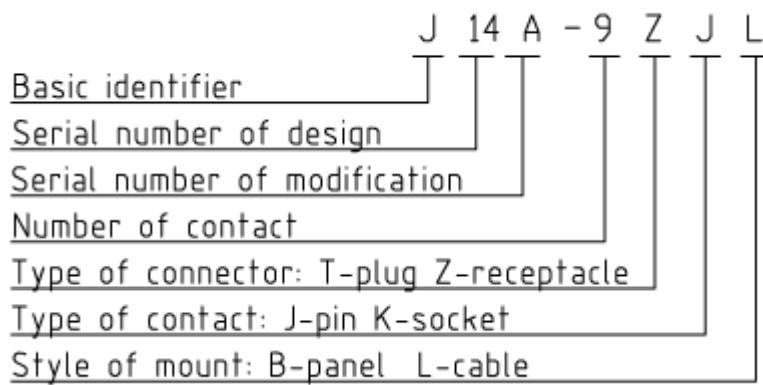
J 14 A - 9 Z J L

Basic identifier
Serial number of design
Serial number of modification
Number of contact
Type of connector: T-plug Z-receptacle
Type of contact: J-pin K-socket
Style of mount: B-panel L-cable